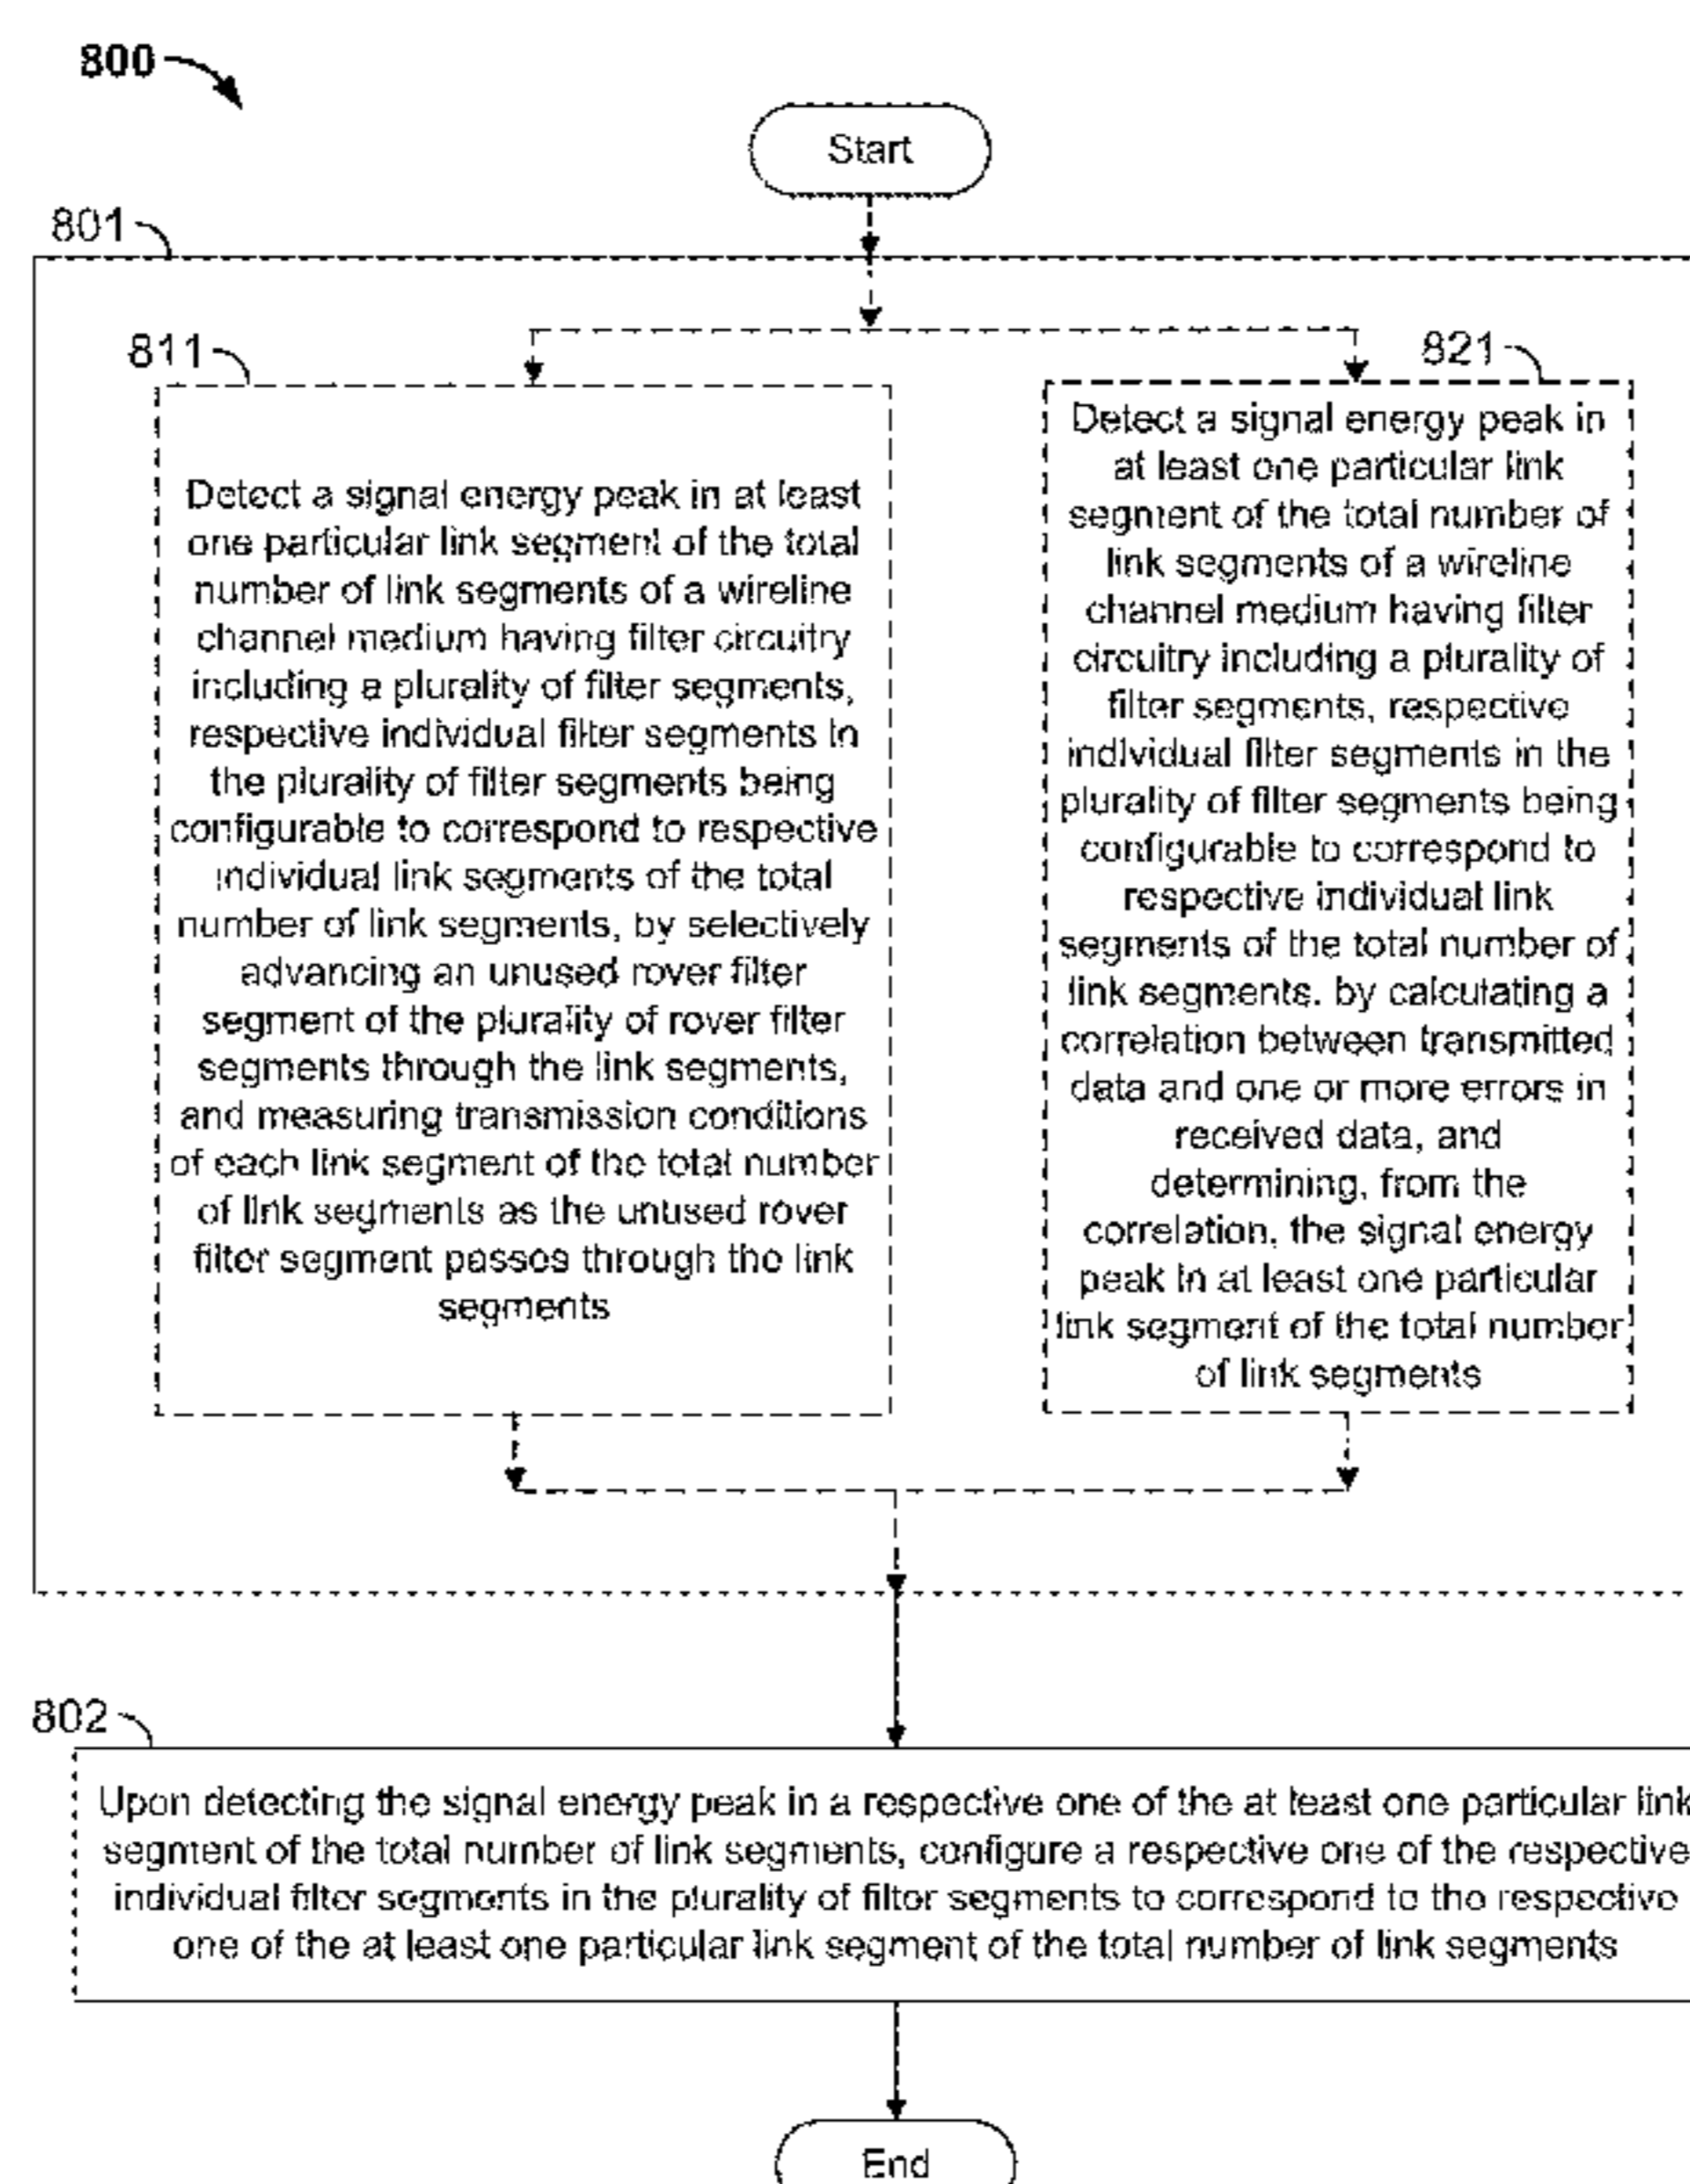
800

Start

801

811

Detect a signal energy peak in at least one particular link segment of the total number of link segments of a wireline channel medium having filter circuitry including a plurality of filter segments, respective individual filter segments in the plurality of filter segments being configurable to correspond to respective individual link segments of the total number of link segments, by selectively advancing an unused rover filter segment of the plurality of rover filter segments through the link segments, and measuring transmission conditions of each link segment of the total number of link segments as the unused rover filter segment passes through the link segments

821

Detect a signal energy peak in at least one particular link segment of the total number of link segments of a wireline channel medium having filter circuitry including a plurality of filter segments, respective individual filter segments in the plurality of filter segments being configurable to correspond to respective individual link segments of the total number of link segments. by calculating a correlation between transmitted data and one or more errors in received data, and determining, from the correlation, the signal energy peak in at least one particular link segment of the total number of link segments

802

Upon detecting the signal energy peak in a respective one of the at least one particular link segment of the total number of link segments, configure a respective one of the respective individual filter segments in the plurality of filter segments to correspond to the respective one of the at least one particular link segment of the total number of link segments

End